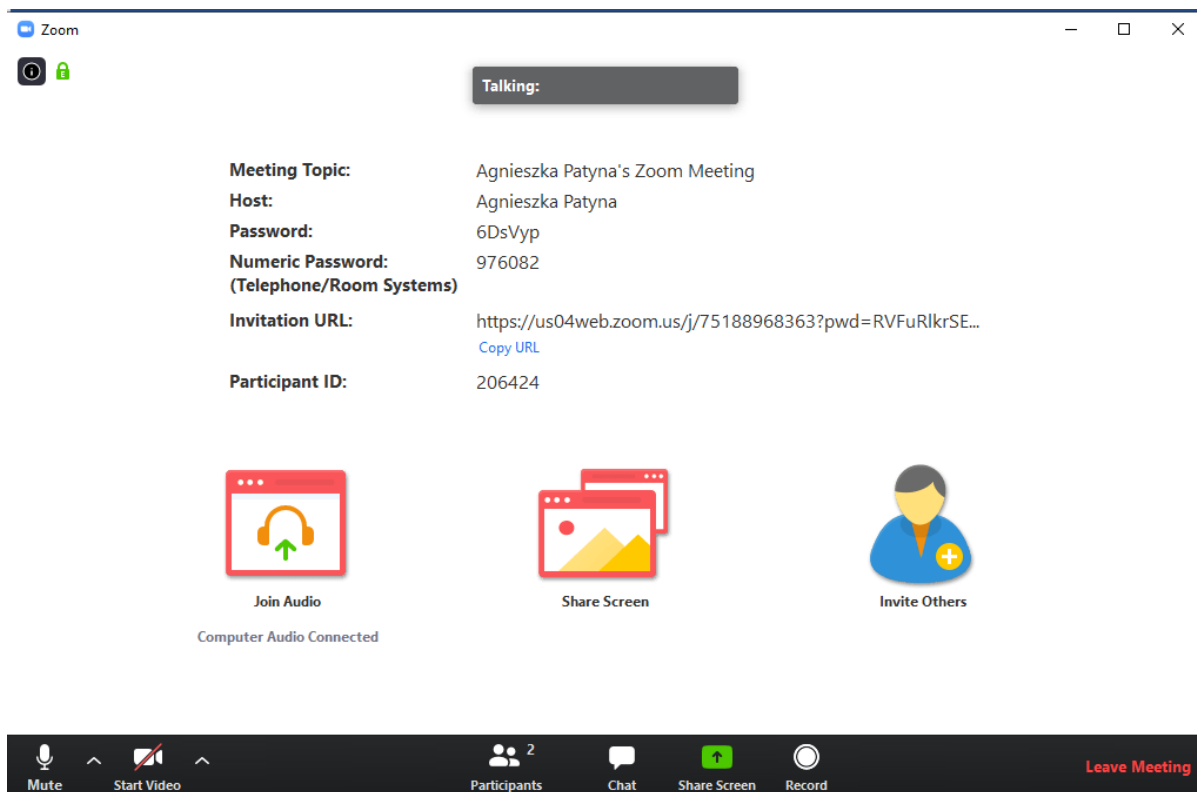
Zoom

Talking:

| Meeting Topic: | Agnieszka Patyna's Zoom Meeting |
|---|---|
| Host: | Agnieszka Patyna |
| Password: | 6DsVyp |
| Numeric Password: (Telephone/Room Systems) | 976082 |
| Invitation URL: | https://us04web.zoom.us/j/75188968363?pwd=RVFuRlkrSE... Copy URL |
| Participant ID: | 206424 |

Join Audio
Computer Audio Connected

Share Screen

Invite Others

Mute
Start Video
Participants 2
Chat
Share Screen
Record
Leave Meeting